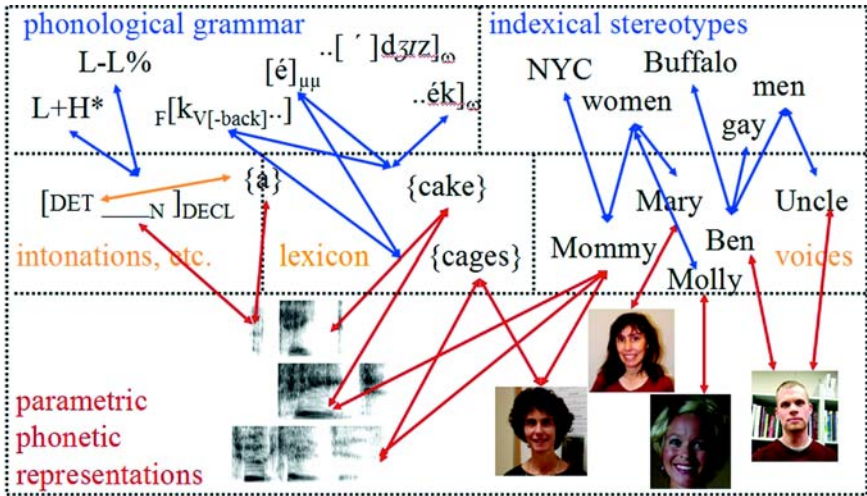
phonological grammar

L-L%

L+H*

$_F[k_{V[-back]}..]$

$[é]_{\mu\mu}$

$..[\,´\,]dʒɪz]_{\omega}$

$..ék]_{\omega}$

indexical stereotypes

NYC

Buffalo

women

men

gay

$[DET \_\_\_\_ _N]_{DECL}$

{ə}

{cake}

{cages}

intonations, etc.

lexicon

Mary

Mommy

Ben

Molly

Uncle

voices

parametric phonetic representations